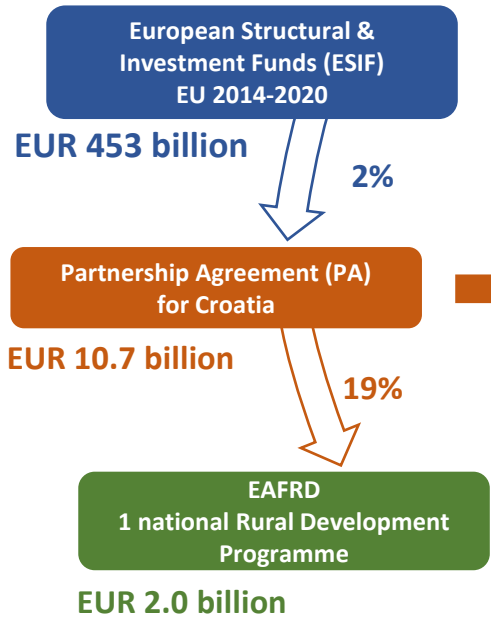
European Structural & Investment Funds (ESIF) EU 2014-2020

EUR 453 billion

2%

Partnership Agreement (PA) for Croatia

EUR 10.7 billion

19%

EAFRD
1 national Rural Development Programme

EUR 2.0 billion